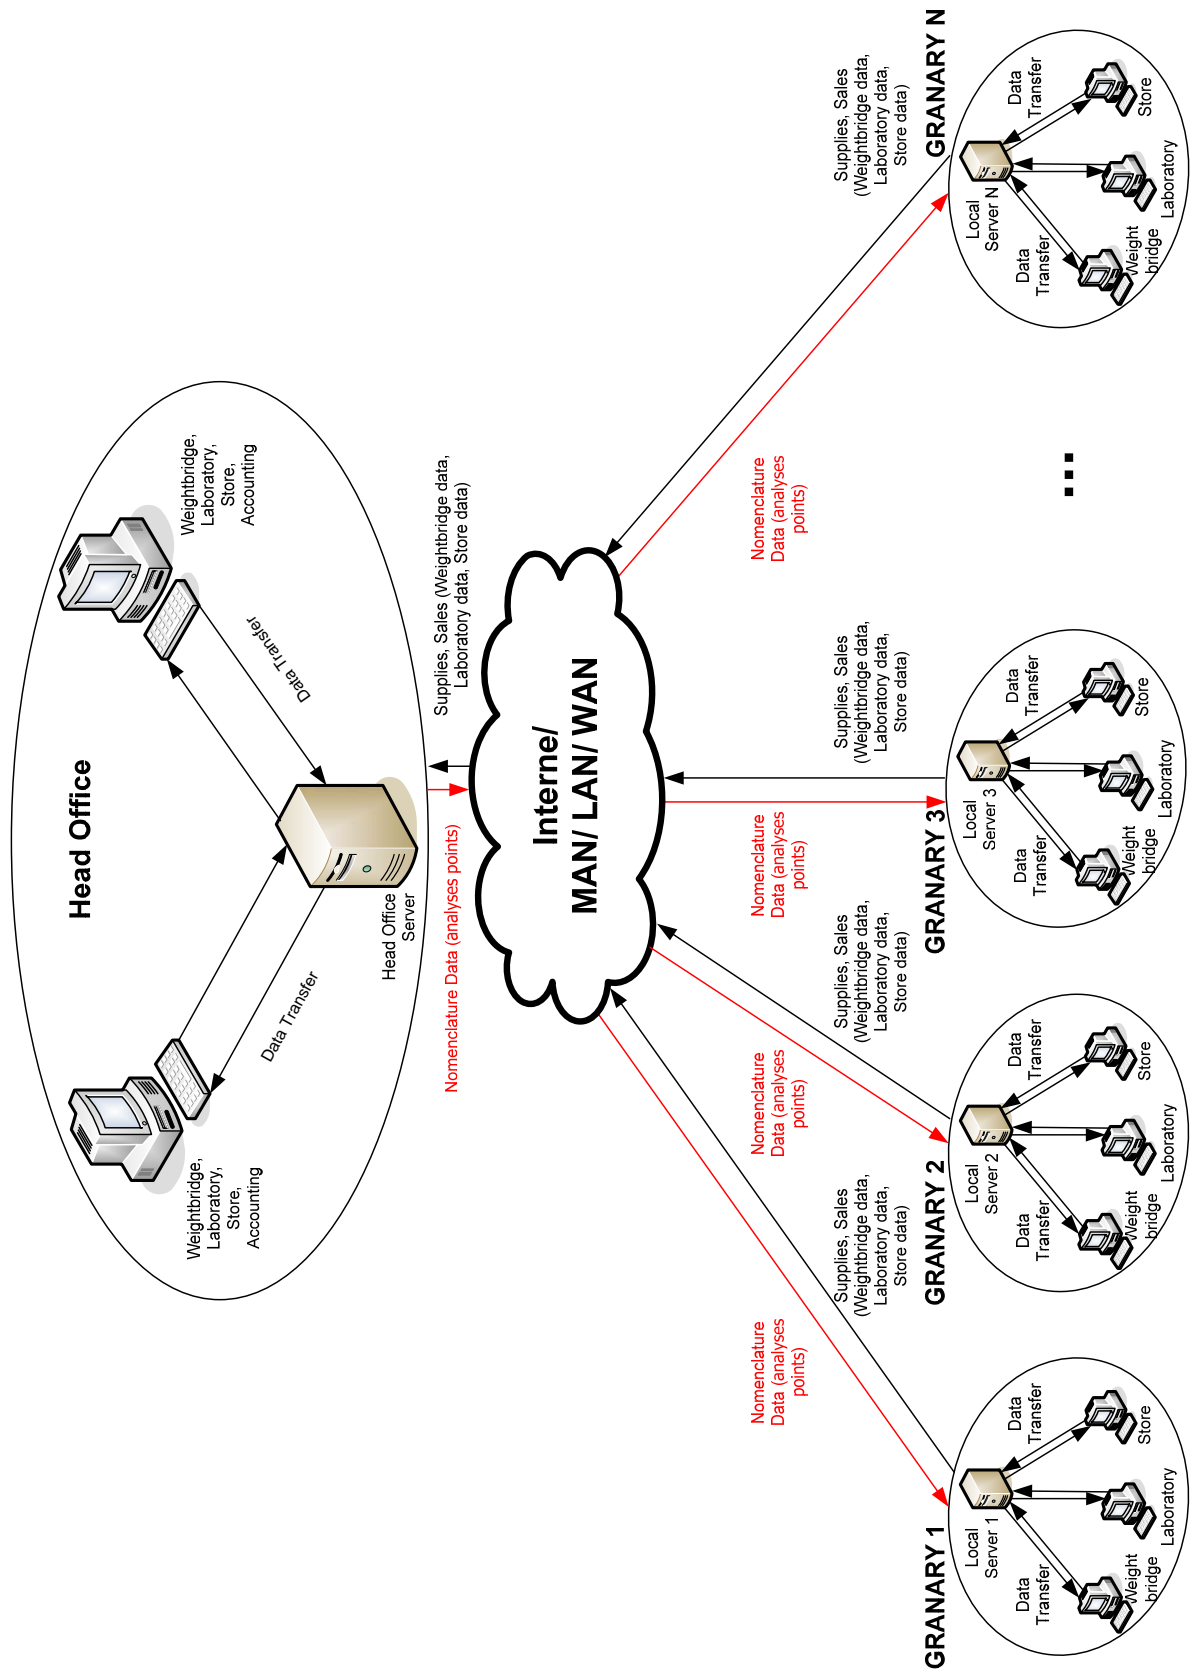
Head Office

Weightbridge, Laboratory, Store, Accounting

Data Transfer

Head Office Server

Data Transfer

Weightbridge, Laboratory, Store, Accounting

Nomenclature Data (analyses points)

Supplies, Sales (Weightbridge data, Laboratory data, Store data)

Interne/ MAN/ LAN/ WAN

Supplies, Sales (Weightbridge data, Laboratory data, Store data)

Nomenclature Data (analyses points)

GRANARY N

Local Server N

Data Transfer

Data Transfer

Store

Laboratory

Weight bridge

...

Supplies, Sales (Weightbridge data, Laboratory data, Store data)

Nomenclature Data (analyses points)

GRANARY 3

Local Server 3

Data Transfer

Data Transfer

Store

Laboratory

Weight bridge

Supplies, Sales (Weightbridge data, Laboratory data, Store data)

Nomenclature Data (analyses points)

GRANARY 2

Local Server 2

Data Transfer

Data Transfer

Store

Laboratory

Weight bridge

Supplies, Sales (Weightbridge data, Laboratory data, Store data)

Nomenclature Data (analyses points)

GRANARY 1

Local Server 1

Data Transfer

Data Transfer

Store

Laboratory

Weight bridge